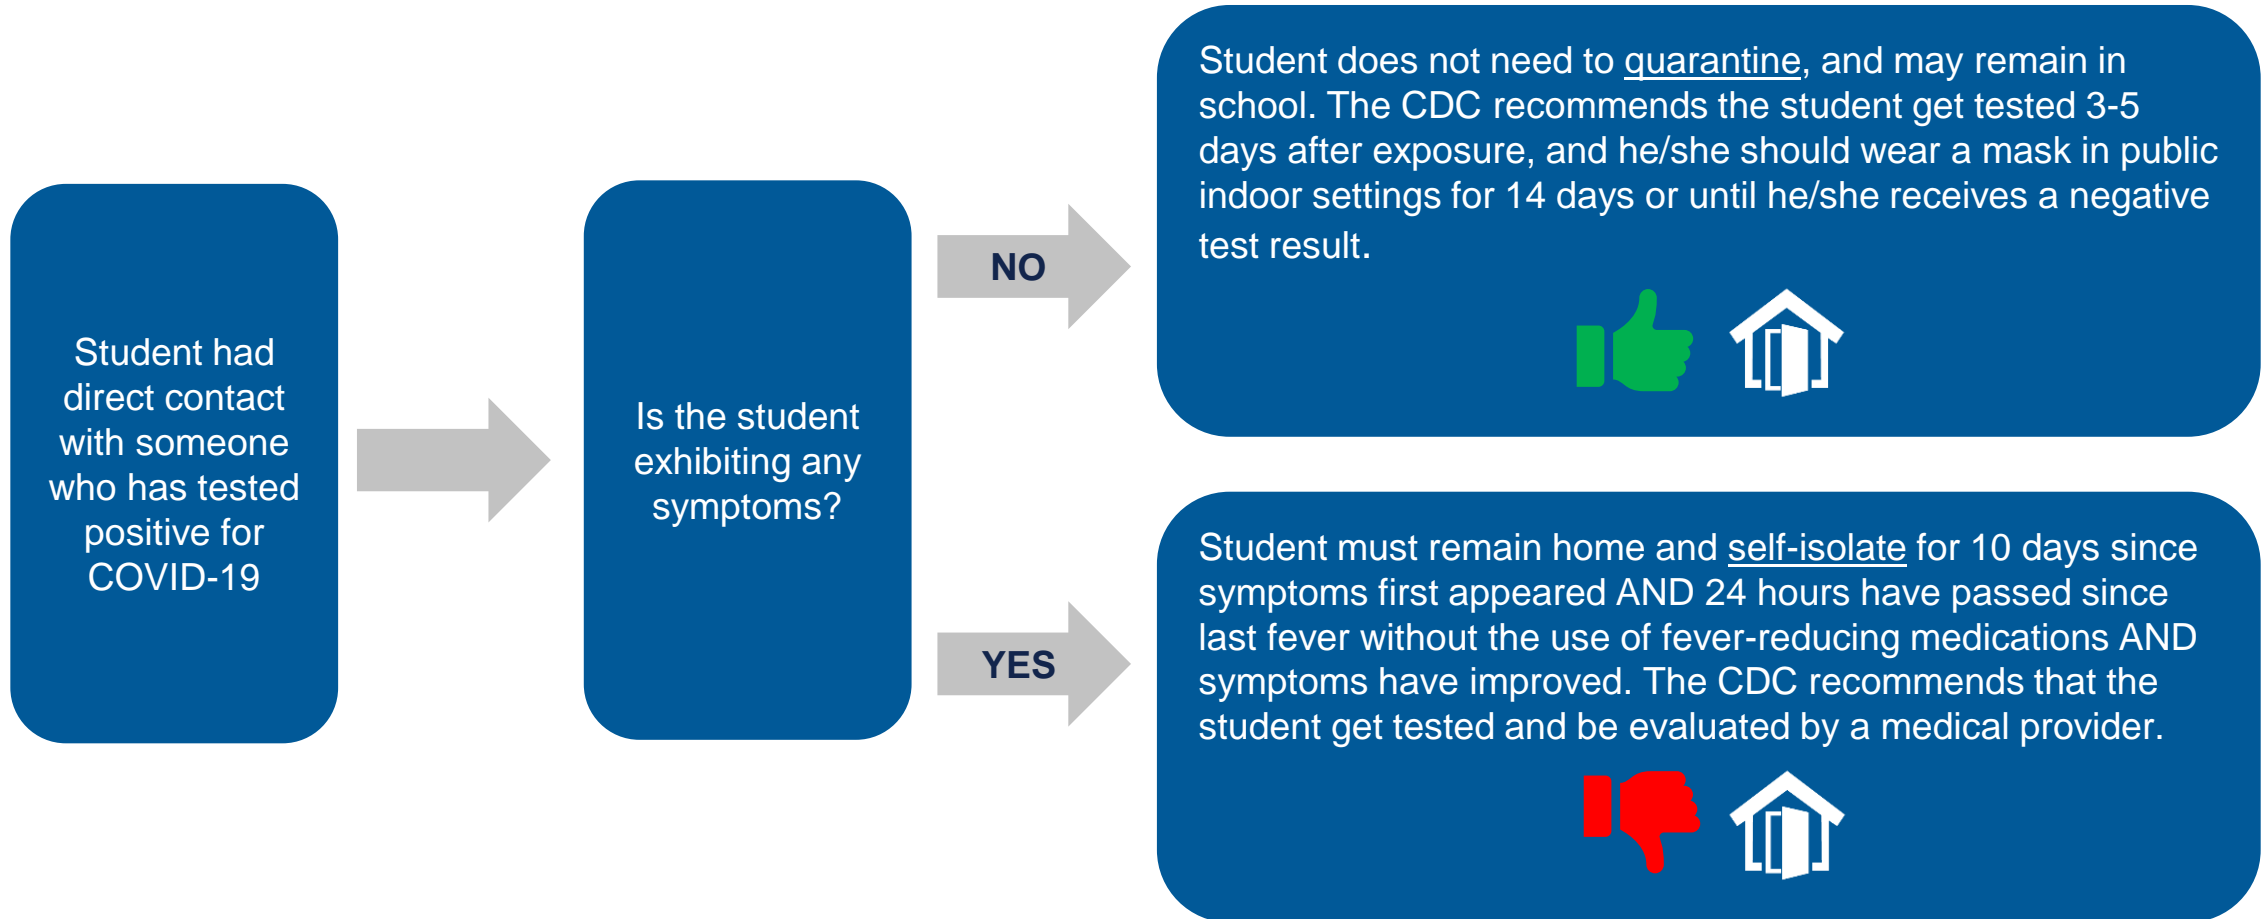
Student had direct contact with someone who has tested positive for COVID-19

Is the student exhibiting any symptoms?

NO

Student does not need to quarantine, and may remain in school. The CDC recommends the student get tested 3-5 days after exposure, and he/she should wear a mask in public indoor settings for 14 days or until he/she receives a negative test result.

YES

Student must remain home and self-isolate for 10 days since symptoms first appeared AND 24 hours have passed since last fever without the use of fever-reducing medications AND symptoms have improved. The CDC recommends that the student get tested and be evaluated by a medical provider.